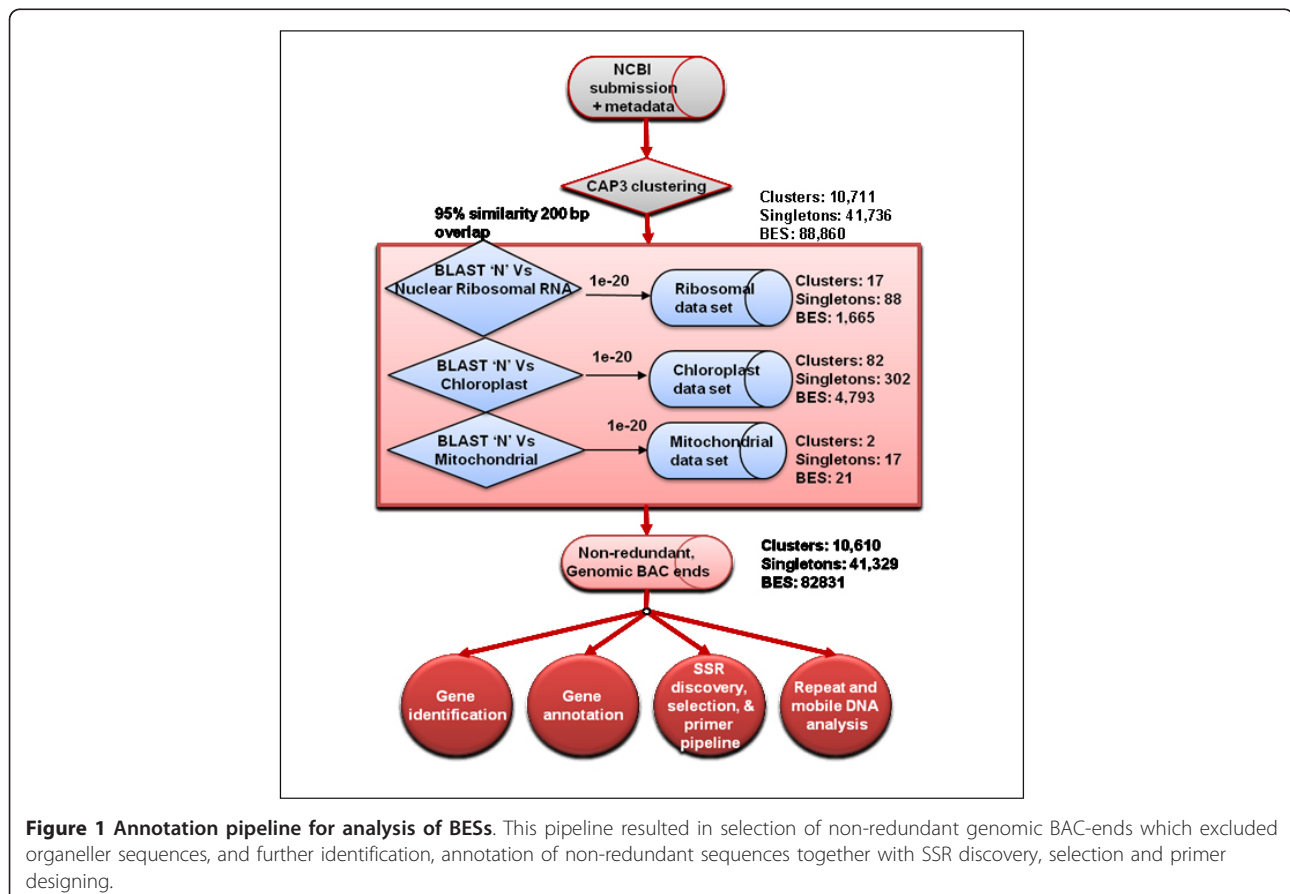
NCBI submission + metadata

CAP3 clustering

Clusters: 10,711
Singletons: 41,736
BES: 88,860

95% similarity 200 bp overlap

BLAST 'N' Vs Nuclear Ribosomal RNA

1e-20

Ribosomal data set

Clusters: 17
Singletons: 88
BES: 1,665

BLAST 'N' Vs Chloroplast

1e-20

Chloroplast data set

Clusters: 82
Singletons: 302
BES: 4,793

BLAST 'N' Vs Mitochondrial

1e-20

Mitochondrial data set

Clusters: 2
Singletons: 17
BES: 21

Non-redundant, Genomic BAC ends

Clusters: 10,610
Singletons: 41,329
BES: 82831

Gene identification

Gene annotation

SSR discovery, selection, & primer pipeline

Repeat and mobile DNA analysis

**Figure 1 Annotation pipeline for analysis of BESs**. This pipeline resulted in selection of non-redundant genomic BAC-ends which excluded organeller sequences, and further identification, annotation of non-redundant sequences together with SSR discovery, selection and primer designing.